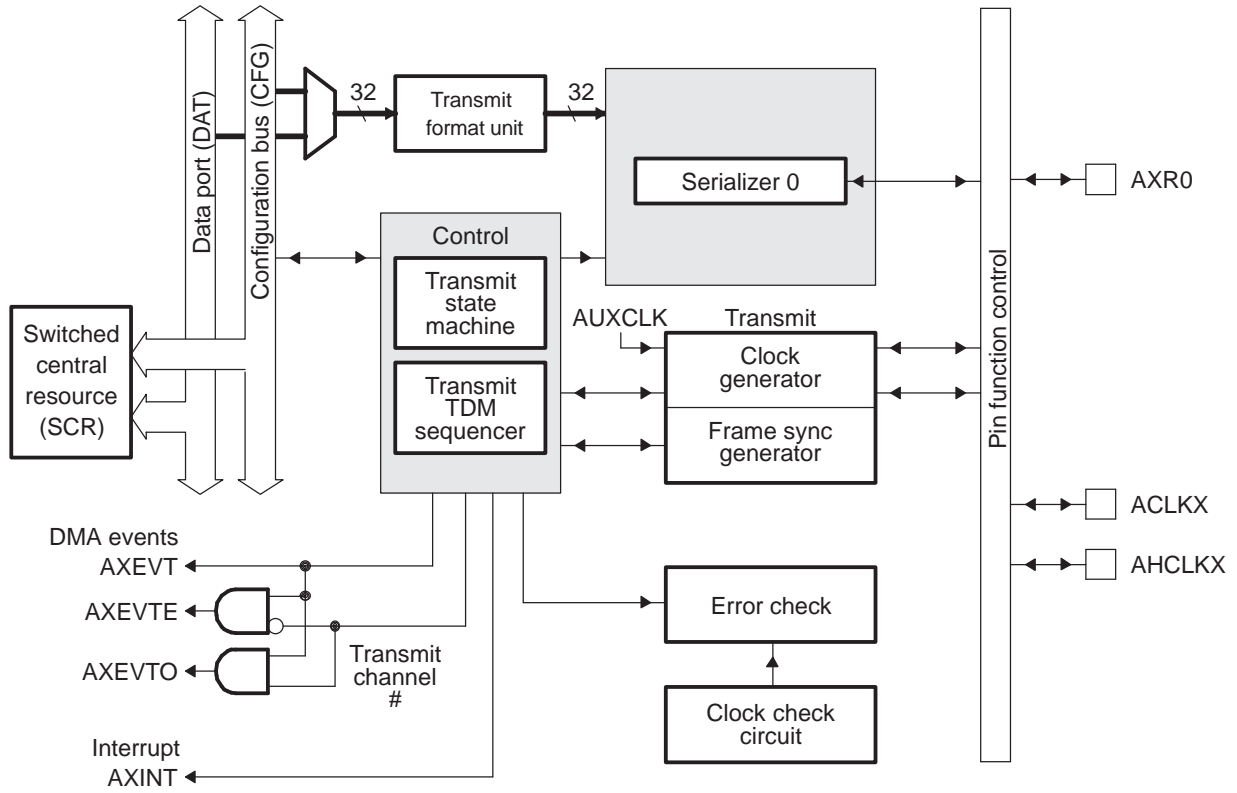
Data port (DAT)
Configuration bus (CFG)
32
Transmit format unit
32
Serializer 0
AXR0
Control
Transmit state machine
Transmit TDM sequencer
Switched central resource (SCR)
AUXCLK
Transmit
Clock generator
Frame sync generator
Pin function control
ACLKX
AHCLKX
DMA events
AXEVT
AXEVTE
AXEVTO
Transmit channel #
Error check
Clock check circuit
Interrupt
AXINT